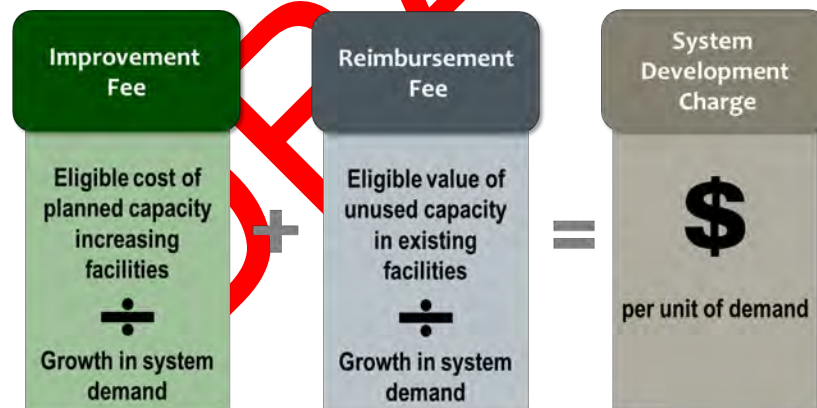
Improvement Fee

Eligible cost of planned capacity increasing facilities

÷

Growth in system demand

+

Reimbursement Fee

Eligible value of unused capacity in existing facilities

÷

Growth in system demand

=

System Development Charge

$

per unit of demand